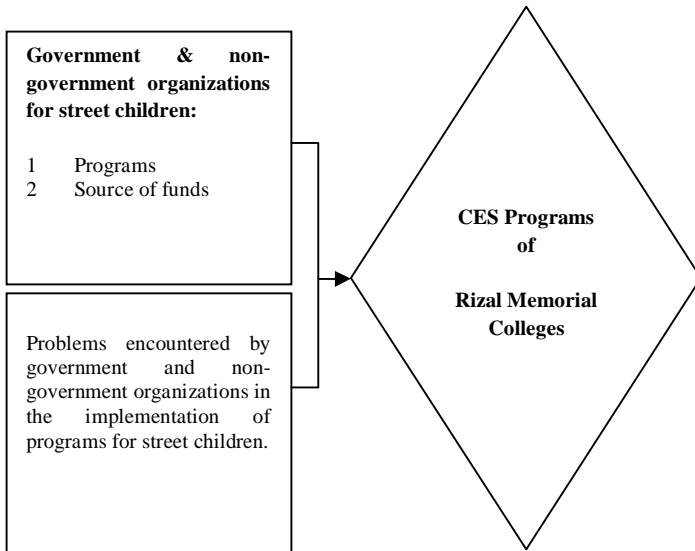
Government & non-government organizations for street children:

1 Programs
2 Source of funds

Problems encountered by government and non-government organizations in the implementation of programs for street children.

CES Programs
of
Rizal Memorial Colleges